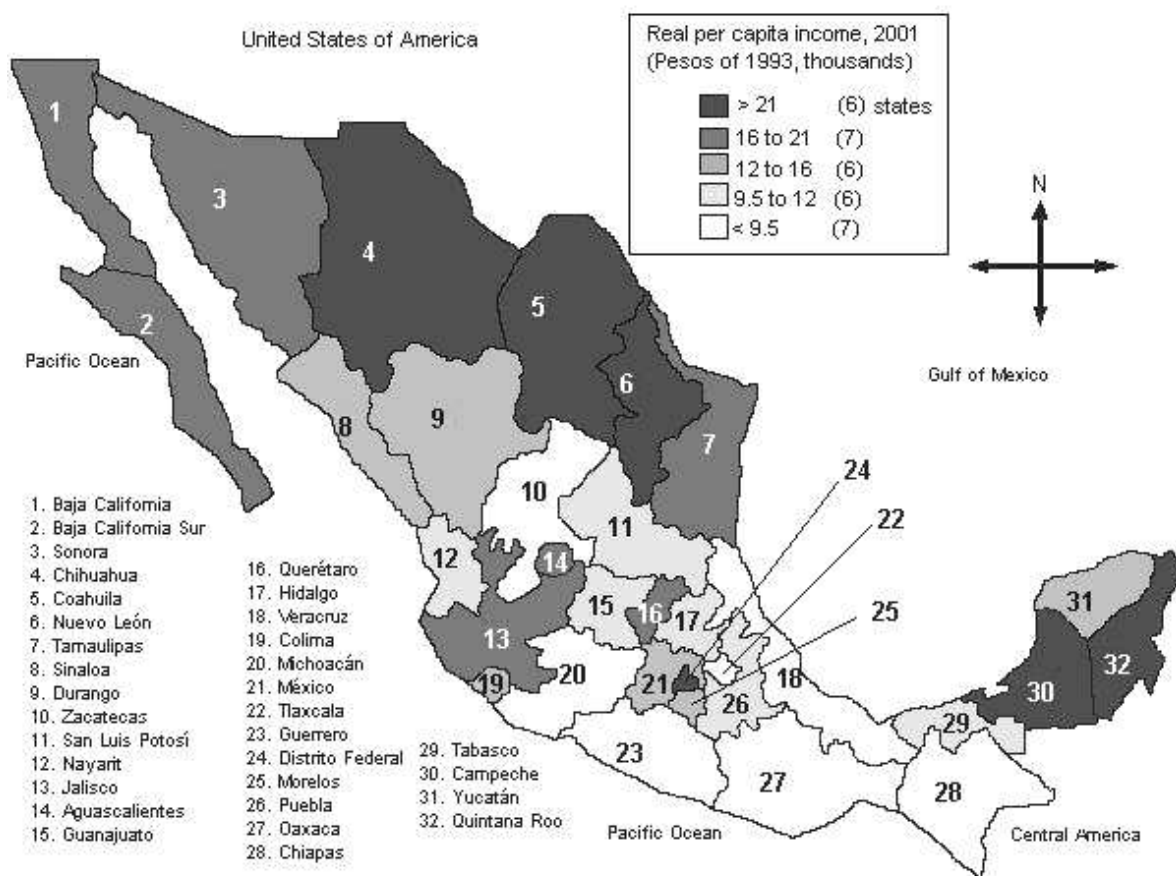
United States of America

Real per capita income, 2001
(Pesos of 1993, thousands)

> 21 (6) states
16 to 21 (7)
12 to 16 (6)
9.5 to 12 (6)
< 9.5 (7)

N

Pacific Ocean

Gulf of Mexico

1
2
3
4
5
6
7
8
9
10
11
12
13
14
15
16
17
18
19
20
21
22
23
24
25
26
27
28
29
30
31
32

1. Baja California
2. Baja California Sur
3. Sonora
4. Chihuahua
5. Coahuila
6. Nuevo León
7. Tamaulipas
8. Sinaloa
9. Durango
10. Zacatecas
11. San Luis Potosí
12. Nayarit
13. Jalisco
14. Aguascalientes
15. Guanajuato

16. Querétaro
17. Hidalgo
18. Veracruz
19. Colima
20. Michoacán
21. México
22. Tlaxcala
23. Guerrero
24. Distrito Federal
25. Morelos
26. Puebla
27. Oaxaca
28. Chiapas

29. Tabasco
30. Campeche
31. Yucatán
32. Quintana Roo

Pacific Ocean

Central America